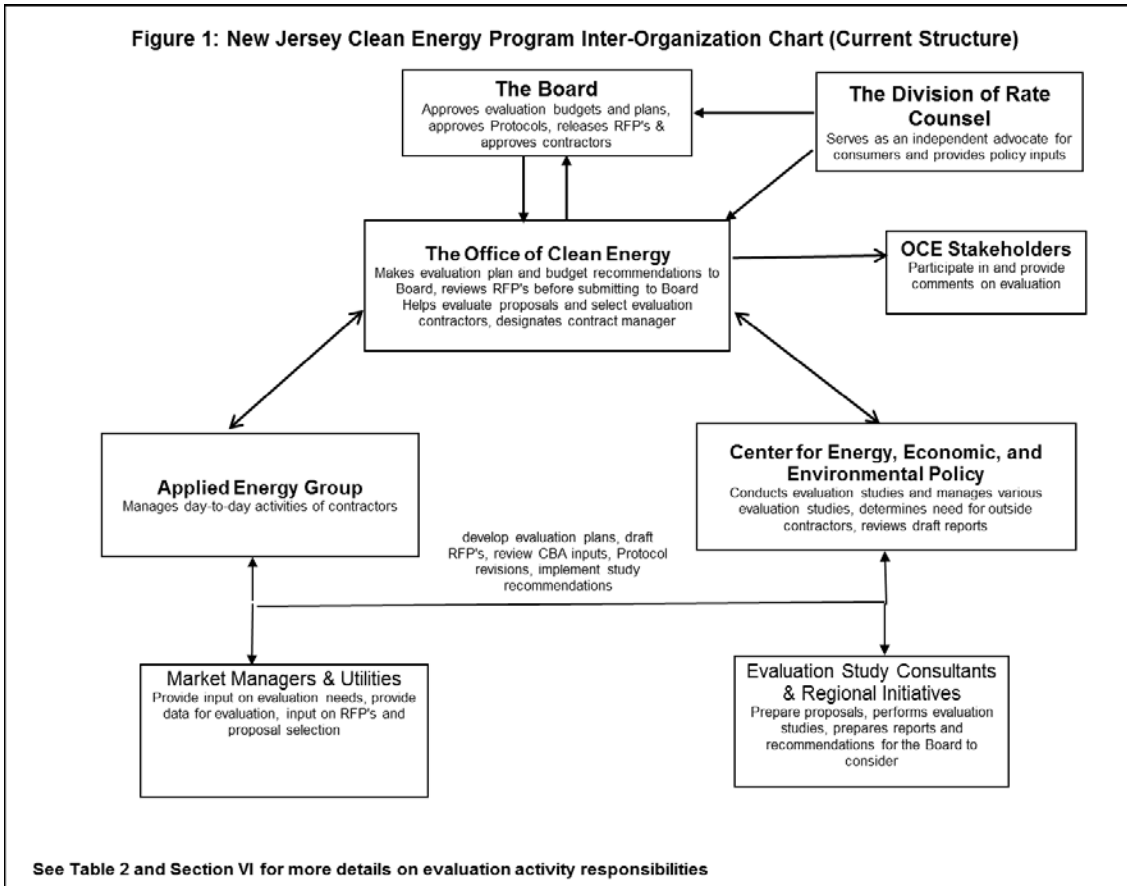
Figure 1: New Jersey Clean Energy Program Inter-Organization Chart (Current Structure)

The Board
Approves evaluation budgets and plans, approves Protocols, releases RFP's & approves contractors

The Division of Rate Counsel
Serves as an independent advocate for consumers and provides policy inputs

The Office of Clean Energy
Makes evaluation plan and budget recommendations to Board, reviews RFP's before submitting to Board Helps evaluate proposals and select evaluation contractors, designates contract manager

OCE Stakeholders
Participate in and provide comments on evaluation

Applied Energy Group
Manages day-to-day activities of contractors

Center for Energy, Economic, and Environmental Policy
Conducts evaluation studies and manages various evaluation studies, determines need for outside contractors, reviews draft reports

develop evaluation plans, draft RFP's, review CBA inputs, Protocol revisions, implement study recommendations

Market Managers & Utilities
Provide input on evaluation needs, provide data for evaluation, input on RFP's and proposal selection

Evaluation Study Consultants & Regional Initiatives
Prepare proposals, performs evaluation studies, prepares reports and recommendations for the Board to consider

See Table 2 and Section VI for more details on evaluation activity responsibilities